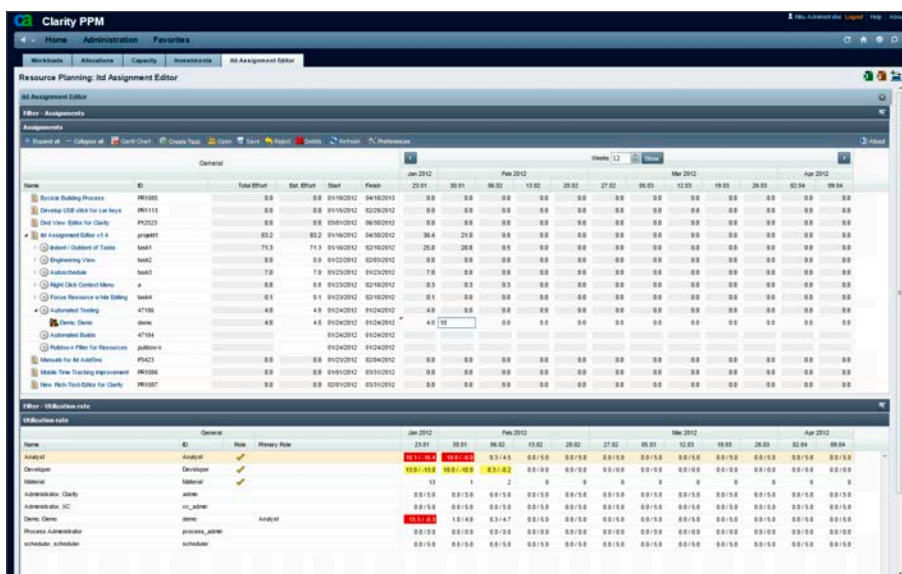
ca Clarity PPM

Home Administration Favorites

Workloads Allocations Capacity Investments itd Assignment Editor

Resource Planning: itd Assignment Editor

itd Assignment Editor

Filter - Assignments

Assignments

Expand all Collapse all Gantt Chart Create Task Open Save Reject Delete Refresh Preferences About

Weeks 12 Show

| Name | ID | Total Effort | Est. Effort | Start | Finish | 23.01 | 30.01 | 06.02 | 13.02 | 20.02 | 27.02 | 05.03 | 12.03 | 19.03 | 26.03 | 02.04 | 09.04 |
|---|---|---|---|---|---|---|---|---|---|---|---|---|---|---|---|---|---|
| Bycicle Building Process | PR1085 | 0.0 | 0.0 | 01/16/2012 | 04/16/2013 | 0.0 | 0.0 | 0.0 | 0.0 | 0.0 | 0.0 | 0.0 | 0.0 | 0.0 | 0.0 | 0.0 | 0.0 |
| Develop USB stick for car keys | PR1113 | 0.0 | 0.0 | 01/16/2012 | 02/28/2012 | 0.0 | 0.0 | 0.0 | 0.0 | 0.0 | 0.0 | 0.0 | 0.0 | 0.0 | 0.0 | 0.0 | 0.0 |
| Dod View Editor for Clarity | PR2523 | 0.0 | 0.0 | 03/01/2012 | 06/30/2012 | 0.0 | 0.0 | 0.0 | 0.0 | 0.0 | 0.0 | 0.0 | 0.0 | 0.0 | 0.0 | 0.0 | 0.0 |
| itd Assignment Editor v1.4 | projekt1 | 83.2 | 83.2 | 01/16/2012 | 04/30/2012 | 36.4 | 21.0 | 0.0 | 0.0 | 0.0 | 0.0 | 0.0 | 0.0 | 0.0 | 0.0 | 0.0 | 0.0 |
| Indent / Outdent of Tasks | task1 | 71.3 | 71.3 | 01/16/2012 | 02/10/2012 | 25.0 | 20.6 | 0.5 | 0.0 | 0.0 | 0.0 | 0.0 | 0.0 | 0.0 | 0.0 | 0.0 | 0.0 |
| Engineering View | task2 | 0.0 | 0.0 | 01/22/2012 | 02/03/2012 | 0.0 | 0.0 | 0.0 | 0.0 | 0.0 | 0.0 | 0.0 | 0.0 | 0.0 | 0.0 | 0.0 | 0.0 |
| Autoschedule | task3 | 7.0 | 7.0 | 01/23/2012 | 01/23/2012 | 7.0 | 0.0 | 0.0 | 0.0 | 0.0 | 0.0 | 0.0 | 0.0 | 0.0 | 0.0 | 0.0 | 0.0 |
| Right Click Context Menu | a | 0.8 | 0.8 | 01/23/2012 | 02/10/2012 | 0.3 | 0.3 | 0.3 | 0.0 | 0.0 | 0.0 | 0.0 | 0.0 | 0.0 | 0.0 | 0.0 | 0.0 |
| Focus Resource while Editing | task4 | 0.1 | 0.1 | 01/23/2012 | 02/10/2012 | 0.1 | 0.0 | 0.0 | 0.0 | 0.0 | 0.0 | 0.0 | 0.0 | 0.0 | 0.0 | 0.0 | 0.0 |
| Automated Testing | 47186 | 4.0 | 4.0 | 01/24/2012 | 01/24/2012 | 4.0 | 0.0 | 0.0 | 0.0 | 0.0 | 0.0 | 0.0 | 0.0 | 0.0 | 0.0 | 0.0 | 0.0 |
| Demo, Demo | demo | 4.0 | 4.0 | 01/24/2012 | 01/24/2012 | 4.0 | 10 | 0.0 | 0.0 | 0.0 | 0.0 | 0.0 | 0.0 | 0.0 | 0.0 | 0.0 | 0.0 |
| Automated Builds | 47184 | | | 01/24/2012 | 01/24/2012 | | | | | | | | | | | | |
| Pulldown Filter for Resources | pulldown | | | 01/24/2012 | 01/24/2012 | | | | | | | | | | | | |
| Manuals for itd AddOns | P0423 | 0.0 | 0.0 | 01/23/2012 | 02/04/2012 | 0.0 | 0.0 | 0.0 | 0.0 | 0.0 | 0.0 | 0.0 | 0.0 | 0.0 | 0.0 | 0.0 | 0.0 |
| Mobile Time Tracking improvement | PR1086 | 0.0 | 0.0 | 01/01/2012 | 03/31/2012 | 0.0 | 0.0 | 0.0 | 0.0 | 0.0 | 0.0 | 0.0 | 0.0 | 0.0 | 0.0 | 0.0 | 0.0 |
| New Rich-Text-Editor for Clarity | PR1087 | 0.0 | 0.0 | 02/01/2012 | 03/31/2012 | 0.0 | 0.0 | 0.0 | 0.0 | 0.0 | 0.0 | 0.0 | 0.0 | 0.0 | 0.0 | 0.0 | 0.0 |

Filter - Utilization rate

Utilization rate

| Name | ID | Role | Primary Role | 23.01 | 30.01 | 06.02 | 13.02 | 20.02 | 27.02 | 05.03 | 12.03 | 19.03 | 26.03 | 02.04 | 09.04 |
|---|---|---|---|---|---|---|---|---|---|---|---|---|---|---|---|
| Analyst | Analyst | ✓ | | 10.1 / -10.4 | 10.0 / -10.0 | 0.3 / 4.5 | 0.0 / 5.0 | 0.0 / 5.0 | 0.0 / 5.0 | 0.0 / 5.0 | 0.0 / 5.0 | 0.0 / 5.0 | 0.0 / 5.0 | 0.0 / 5.0 | 0.0 / 5.0 |
| Developer | Developer | ✓ | | 13.0 / -13.0 | 10.0 / -10.0 | 0.5 / -0.2 | 0.0 / 0.0 | 0.0 / 0.0 | 0.0 / 0.0 | 0.0 / 0.0 | 0.0 / 0.0 | 0.0 / 0.0 | 0.0 / 0.0 | 0.0 / 0.0 | 0.0 / 0.0 |
| Material | Material | ✓ | | 13 | 1 | 2 | 0 | 0 | 0 | 0 | 0 | 0 | 0 | 0 | 0 |
| Administrator, Clarity | admin | | | 0.0 / 5.0 | 0.0 / 5.0 | 0.0 / 5.0 | 0.0 / 5.0 | 0.0 / 5.0 | 0.0 / 5.0 | 0.0 / 5.0 | 0.0 / 5.0 | 0.0 / 5.0 | 0.0 / 5.0 | 0.0 / 5.0 | 0.0 / 5.0 |
| Administrator, XC | xc_admin | | | 0.0 / 5.0 | 0.0 / 5.0 | 0.0 / 5.0 | 0.0 / 5.0 | 0.0 / 5.0 | 0.0 / 5.0 | 0.0 / 5.0 | 0.0 / 5.0 | 0.0 / 5.0 | 0.0 / 5.0 | 0.0 / 5.0 | 0.0 / 5.0 |
| Demo, Demo | demo | | Analyst | 13.1 / -8.1 | 1.0 / 4.0 | 0.3 / 4.7 | 0.0 / 5.0 | 0.0 / 5.0 | 0.0 / 5.0 | 0.0 / 5.0 | 0.0 / 5.0 | 0.0 / 5.0 | 0.0 / 5.0 | 0.0 / 5.0 | 0.0 / 5.0 |
| Process Administrator | process_admin | | | 0.0 / 0.0 | 0.0 / 0.0 | 0.0 / 0.0 | 0.0 / 0.0 | 0.0 / 0.0 | 0.0 / 0.0 | 0.0 / 0.0 | 0.0 / 0.0 | 0.0 / 0.0 | 0.0 / 0.0 | 0.0 / 0.0 | 0.0 / 0.0 |
| scheduler, scheduler | scheduler | | | 0.0 / 5.0 | 0.0 / 5.0 | 0.0 / 5.0 | 0.0 / 5.0 | 0.0 / 5.0 | 0.0 / 5.0 | 0.0 / 5.0 | 0.0 / 5.0 | 0.0 / 5.0 | 0.0 / 5.0 | 0.0 / 5.0 | 0.0 / 5.0 |